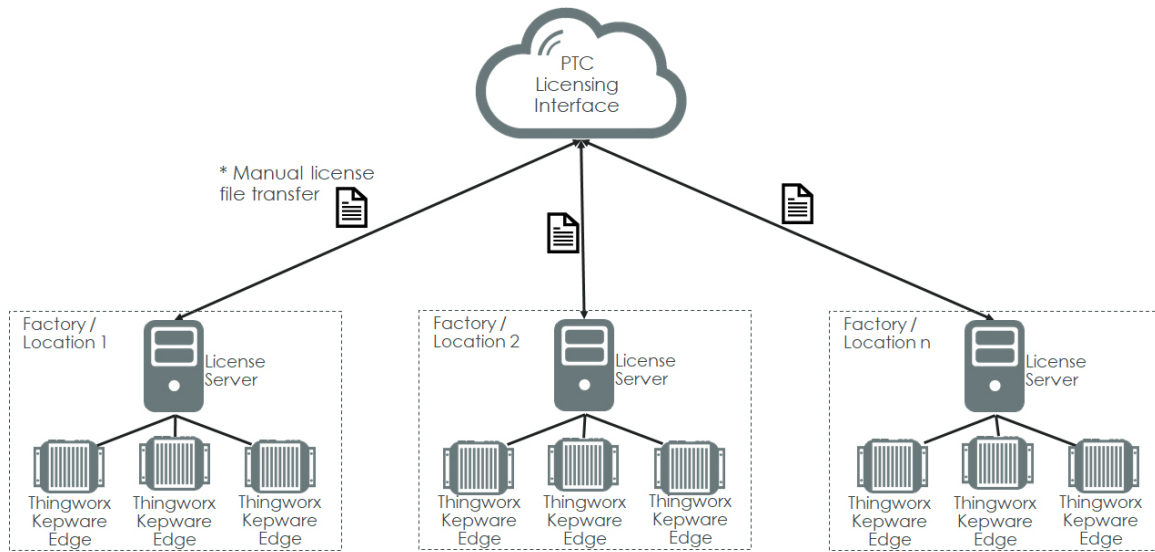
PTC Licensing Interface

* Manual license file transfer

Factory / Location 1

License Server

Thingworx Kepware Edge

Thingworx Kepware Edge

Thingworx Kepware Edge

Factory / Location 2

License Server

Thingworx Kepware Edge

Thingworx Kepware Edge

Thingworx Kepware Edge

Factory / Location n

License Server

Thingworx Kepware Edge

Thingworx Kepware Edge

Thingworx Kepware Edge